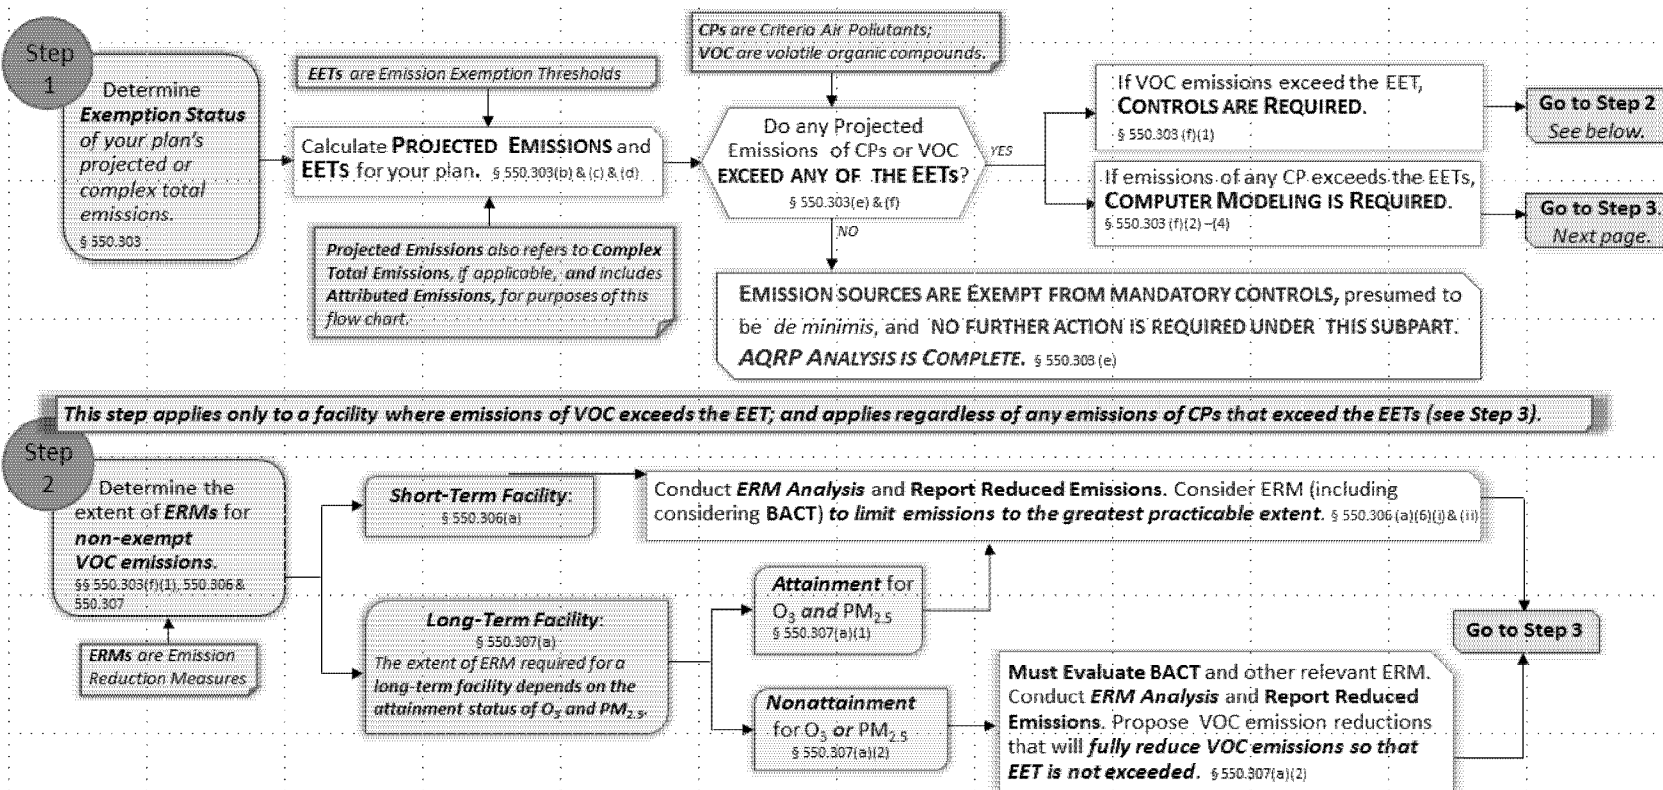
Step 1

Determine ***Exemption Status*** *of your plan's projected or complex total emissions.* § 550.303

***EETs*** *are Emission Exemption Thresholds*

Calculate **PROJECTED EMISSIONS** and **EETS** for your plan. § 550.303(b) & (c) & (d)

***Projected Emissions*** *also refers to* ***Complex Total Emissions,*** *if applicable, and includes* ***Attributed Emissions,*** *for purposes of this flow chart.*

***CPs*** *are Criteria Air Pollutants;* ***VOC*** *are volatile organic compounds.*

Do any Projected Emissions of CPs or VOC **EXCEED ANY OF THE EETs?** § 550.303(e) & (f)

YES

NO

If VOC emissions exceed the EET, **CONTROLS ARE REQUIRED.** § 550.303 (f)(1)

**Go to Step 2** *See below.*

If emissions of any CP exceeds the EETs, **COMPUTER MODELING IS REQUIRED.** § 550.303 (f)(2) –(4)

**Go to Step 3.** *Next page.*

**EMISSION SOURCES ARE EXEMPT FROM MANDATORY CONTROLS,** presumed to be *de minimis*, and **NO FURTHER ACTION IS REQUIRED UNDER THIS SUBPART.** ***AQRP ANALYSIS IS COMPLETE.*** § 550.303 (e)

***This step applies only to a facility where emissions of VOC exceeds the EET; and applies regardless of any emissions of CPs that exceed the EETs (see Step 3).***

Step 2

Determine the extent of ***ERMs*** for ***non-exempt VOC emissions.*** §§ 550.303(f)(1), 550.306 & 550.307

***ERMs*** *are Emission Reduction Measures*

***Short-Term Facility:*** § 550.306(a)

***Long-Term Facility:*** § 550.307(a) *The extent of ERM required for a* ***long-term facility depends on the attainment status of $O_3$ and $PM_{2.5}$.***

Conduct ***ERM Analysis*** and **Report Reduced Emissions.** Consider ERM (including considering **BACT**) ***to limit emissions to the greatest practicable extent.*** § 550.306 (a)(6)(i) & (ii)

***Attainment*** for $O_3$ ***and*** $PM_{2.5}$ § 550.307(a)(1)

***Nonattainment*** for $O_3$ ***or*** $PM_{2.5}$ § 550.307(a)(2)

**Must Evaluate BACT** and other relevant ERM. Conduct ***ERM Analysis*** and **Report Reduced Emissions.** Propose VOC emission reductions that will ***fully reduce VOC emissions so that EET is not exceeded.*** § 550.307(a)(2)

**Go to Step 3**